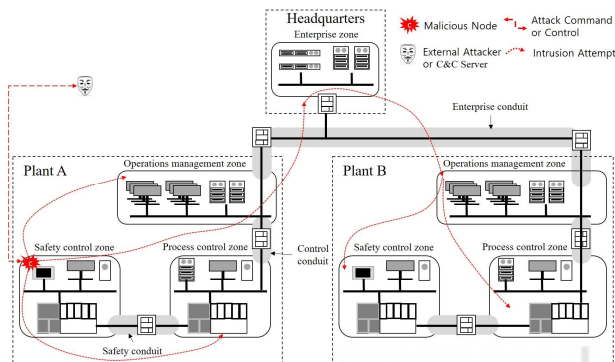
Headquarters

Enterprise zone

Malicious Node

Attack Command or Control

External Attacker or C&C Server

Intrusion Attempt

Enterprise conduit

Plant A

Operations management zone

Safety control zone

Process control zone

Control conduit

Safety conduit

Plant B

Operations management zone

Safety control zone

Process control zone